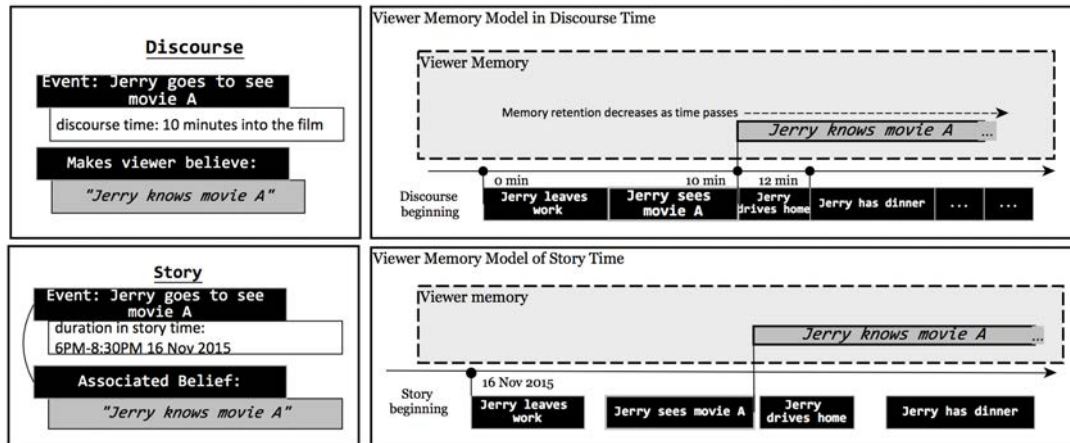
Discourse

Event: Jerry goes to see movie A

discourse time: 10 minutes into the film

Makes viewer believe:

"Jerry knows movie A"

Viewer Memory Model in Discourse Time

Viewer Memory

Memory retention decreases as time passes

Jerry knows movie A ...

0 min

10 min

12 min

Discourse beginning

Jerry leaves work

Jerry sees movie A

Jerry drives home

Jerry has dinner

...

...

Story

Event: Jerry goes to see movie A

duration in story time: 6PM-8:30PM 16 Nov 2015

Associated Belief:

"Jerry knows movie A"

Viewer Memory Model of Story Time

Viewer memory

Jerry knows movie A ...

16 Nov 2015

Story beginning

Jerry leaves work

Jerry sees movie A

Jerry drives home

Jerry has dinner